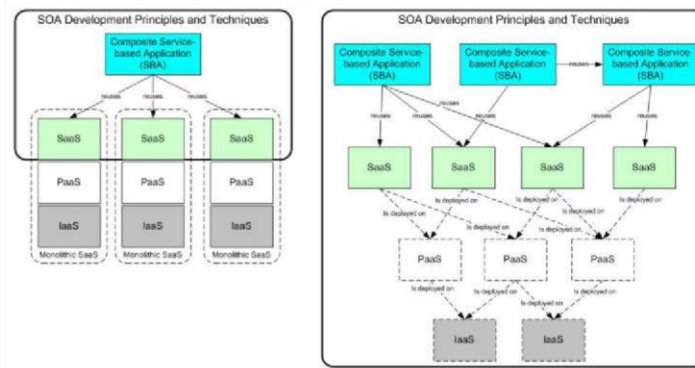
SOA Development Principles and Techniques

Composite Service-based Application (SBA)

reuses

reuses

reuses

SaaS

SaaS

SaaS

PaaS

PaaS

PaaS

IaaS

IaaS

IaaS

Monolithic SaaS

Monolithic SaaS

Monolithic SaaS

SOA Development Principles and Techniques

Composite Service-based Application (SBA)

Composite Service-based Application (SBA)

reuses

Composite Service-based Application (SBA)

reuses

reuses

reuses

reuses

SaaS

SaaS

SaaS

SaaS

Is deployed on

Is deployed on

Is deployed on

Is deployed on

PaaS

PaaS

PaaS

Is deployed on

Is deployed on

Is deployed on

IaaS

IaaS